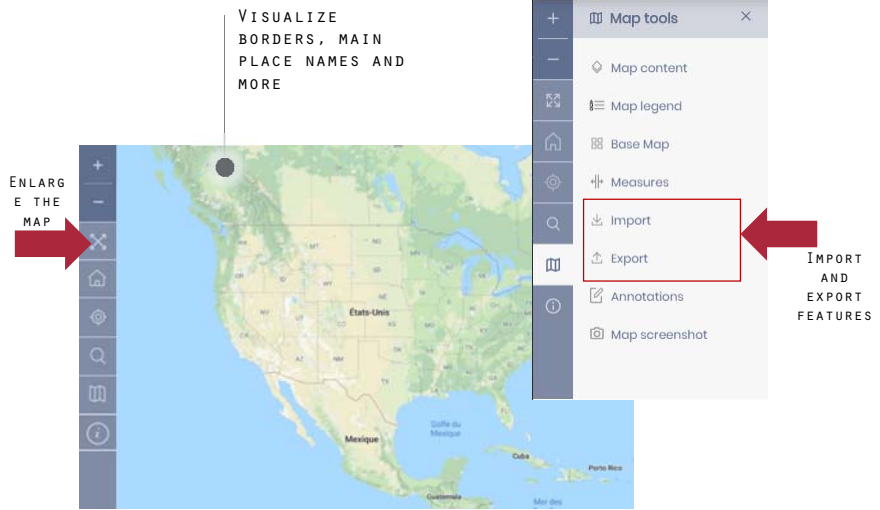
Visualize borders, main place names and more

Enlarge the map

Map tools

Map content

Map legend

Base Map

Measures

Import

Export

Annotations

Map screenshot

Import and export features

États-Unis

Mexique

Golfe du Mexique

Cuba

Porto Rico

Guatemala

Mer des